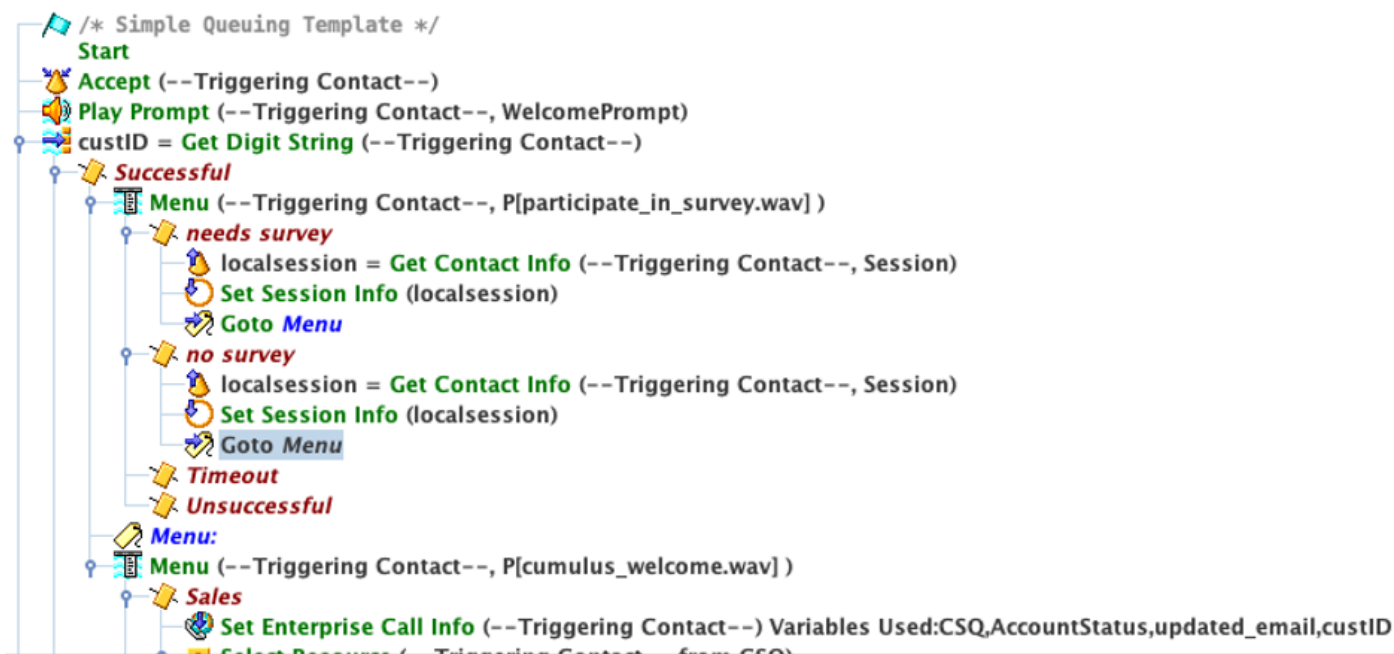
/* Simple Queuing Template */
Start
Accept (--Triggering Contact--)
Play Prompt (--Triggering Contact--, WelcomePrompt)
custID = Get Digit String (--Triggering Contact--)
Successful
Menu (--Triggering Contact--, P[participate_in_survey.wav] )
needs survey
localsession = Get Contact Info (--Triggering Contact--, Session)
Set Session Info (localsession)
Goto Menu
no survey
localsession = Get Contact Info (--Triggering Contact--, Session)
Set Session Info (localsession)
Goto Menu
Timeout
Unsuccessful
Menu:
Menu (--Triggering Contact--, P[cumulus_welcome.wav] )
Sales
Set Enterprise Call Info (--Triggering Contact--) Variables Used:CSQ,AccountStatus,updated_email,custID
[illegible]